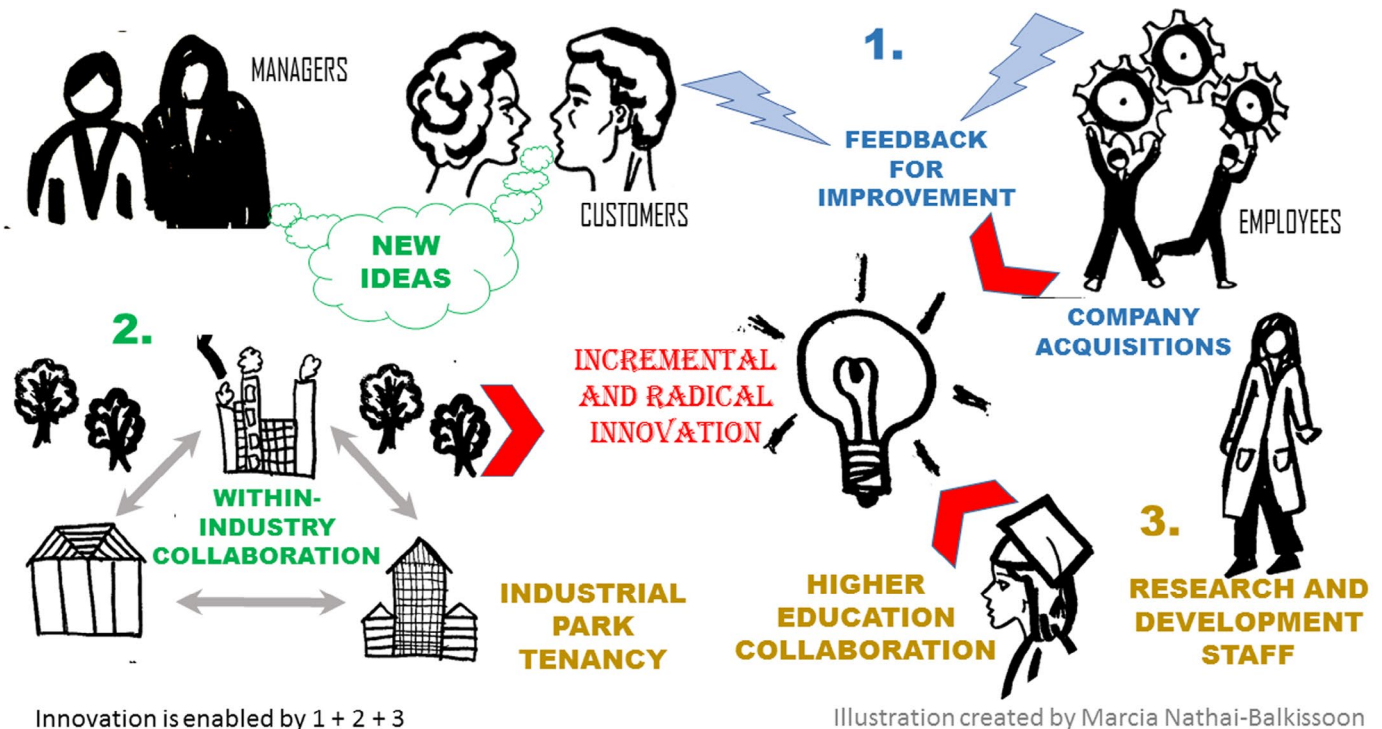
MANAGERS

CUSTOMERS

NEW IDEAS

1.

FEEDBACK FOR IMPROVEMENT

EMPLOYEES

COMPANY ACQUISITIONS

2.

INCREMENTAL AND RADICAL INNOVATION

WITHIN-INDUSTRY COLLABORATION

INDUSTRIAL PARK TENANCY

HIGHER EDUCATION COLLABORATION

3.

RESEARCH AND DEVELOPMENT STAFF

Innovation is enabled by 1 + 2 + 3

Illustration created by Marcia Nathai-Balkissoon